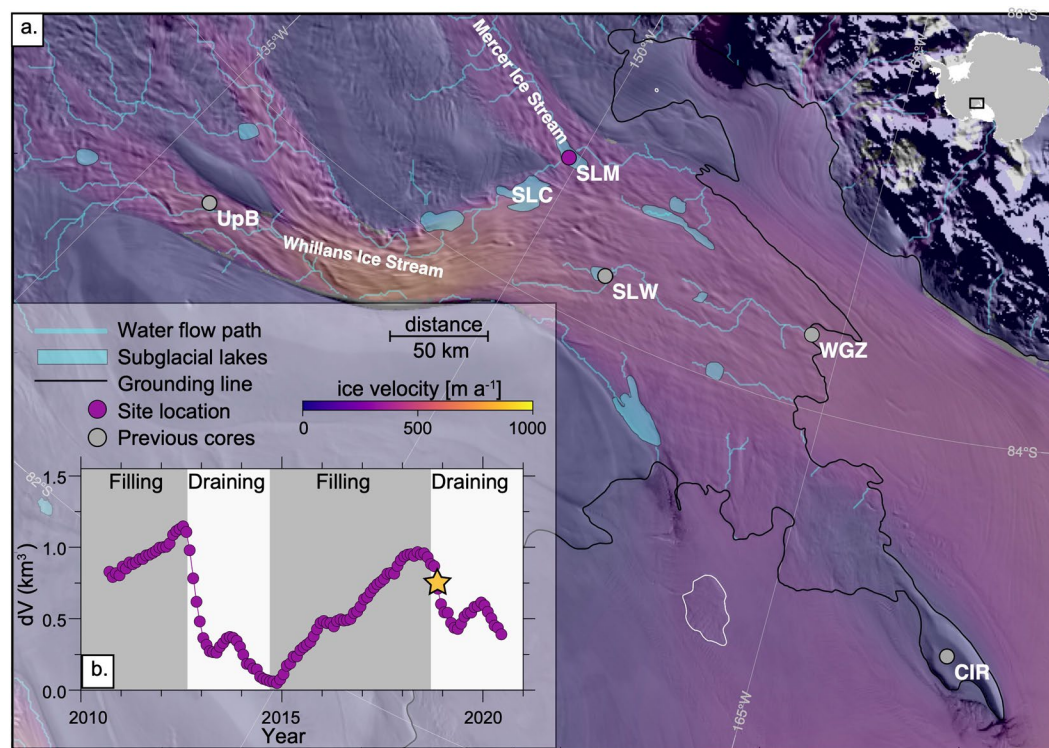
a.

86°S

135°W

150°W

165°W

Mercer Ice Stream

SLM

SLC

UpB

Whillans Ice Stream

SLW

WGZ

CIR

84°S

82°S

165°W

Water flow path
Subglacial lakes
Grounding line
Site location
Previous cores

distance
50 km

ice velocity [m a$^{-1}$]
0 500 1000

b.

Filling Draining Filling Draining

dV (km$^3$)
1.5
1.0
0.5
0.0

2010 2015 2020
Year